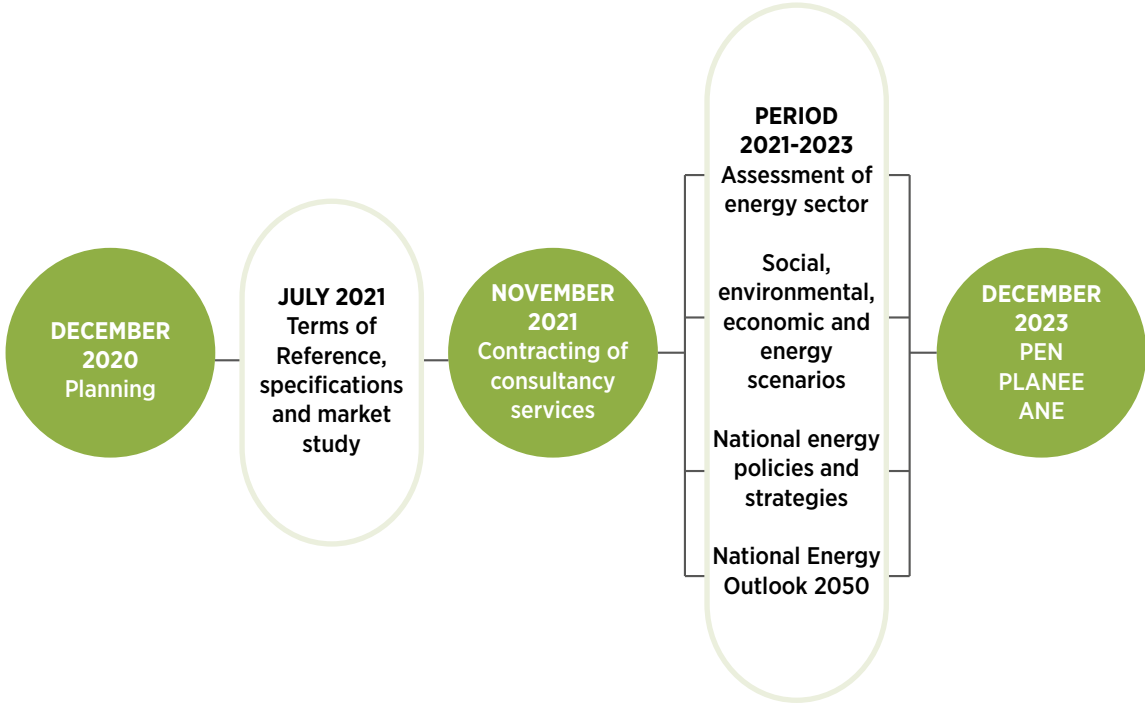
DECEMBER 2020
Planning

JULY 2021
Terms of Reference, specifications and market study

NOVEMBER 2021
Contracting of consultancy services

PERIOD 2021-2023
Assessment of energy sector

Social, environmental, economic and energy scenarios

National energy policies and strategies

National Energy Outlook 2050

DECEMBER 2023
PEN
PLANEE
ANE